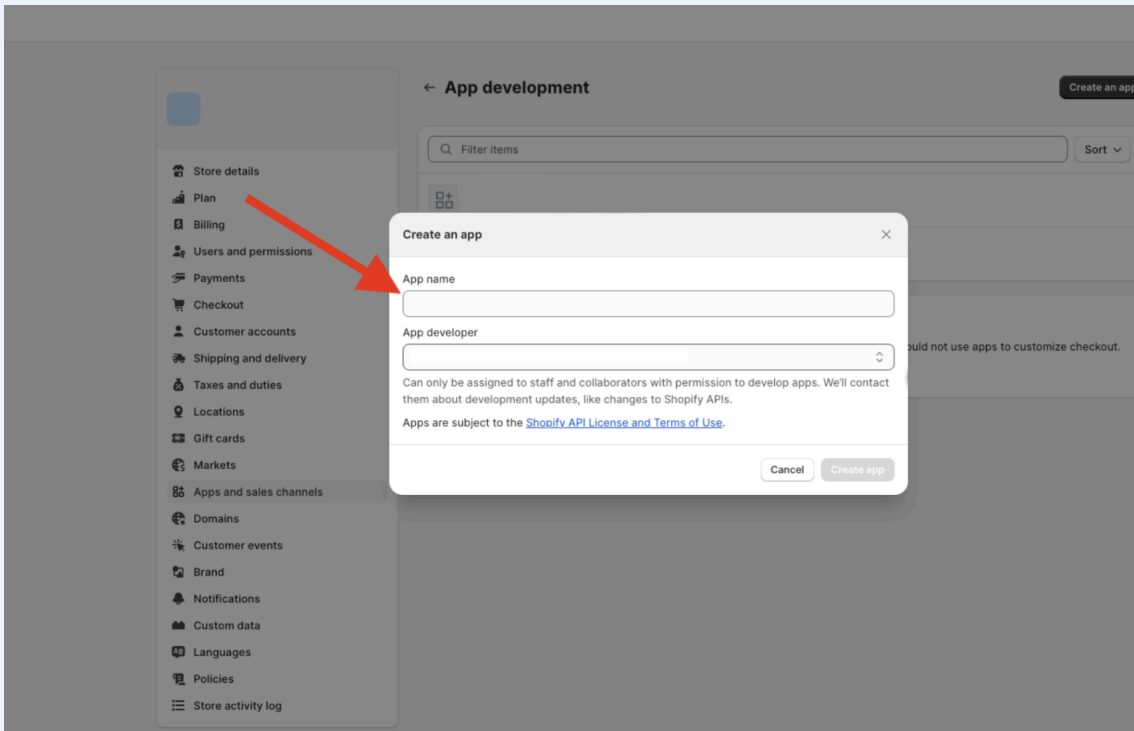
Store details
Plan
Billing
Users and permissions
Payments
Checkout
Customer accounts
Shipping and delivery
Taxes and duties
Locations
Gift cards
Markets
Apps and sales channels
Domains
Customer events
Brand
Notifications
Custom data
Languages
Policies
Store activity log

← App development

Create an ap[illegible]

Filter items

Sort

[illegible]uld not use apps to customize checkout.

Create an app

App name

App developer

Can only be assigned to staff and collaborators with permission to develop apps. We'll contact them about development updates, like changes to Shopify APIs.

Apps are subject to the Shopify API License and Terms of Use.

Cancel

Create app